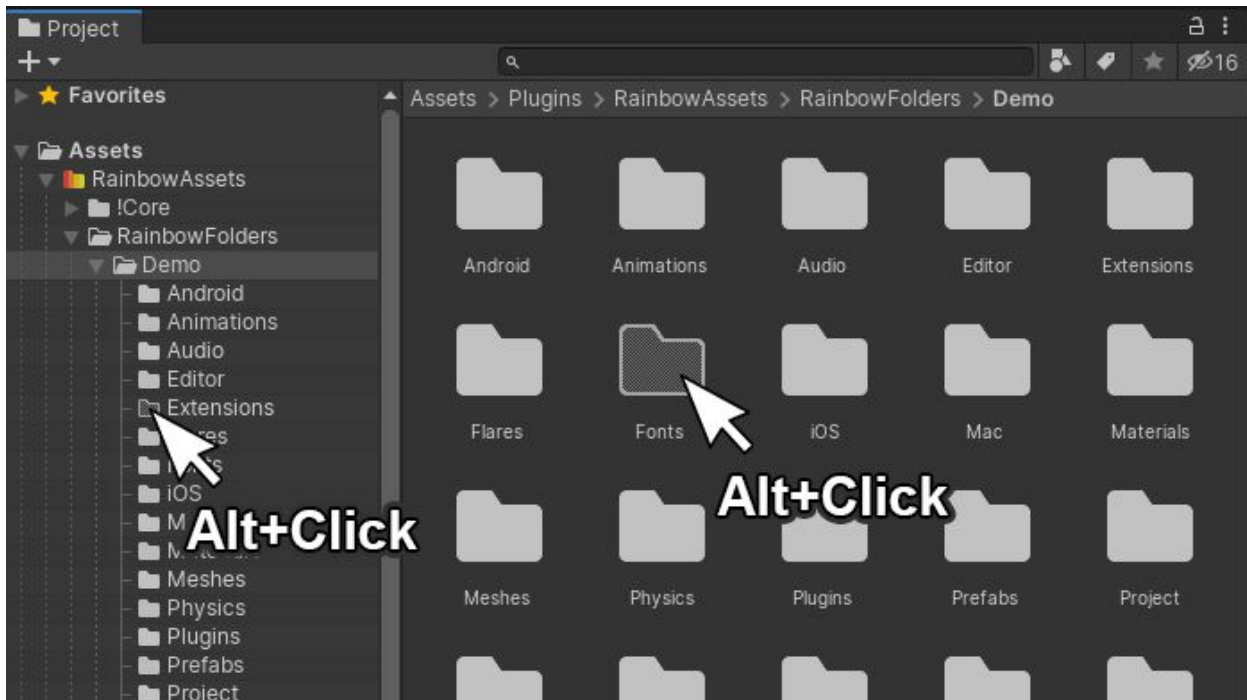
Project

16

Favorites

Assets
RainbowAssets
!Core
RainbowFolders
Demo
Android
Animations
Audio
Editor
Extensions
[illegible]res
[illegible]s
iOS
M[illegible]
M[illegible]
Meshes
Physics
Plugins
Prefabs
Project

Alt+Click

Assets > Plugins > RainbowAssets > RainbowFolders > Demo

Android
Animations
Audio
Editor
Extensions
Flares
Fonts
iOS
Mac
Materials
Meshes
Physics
Plugins
Prefabs
Project

Alt+Click